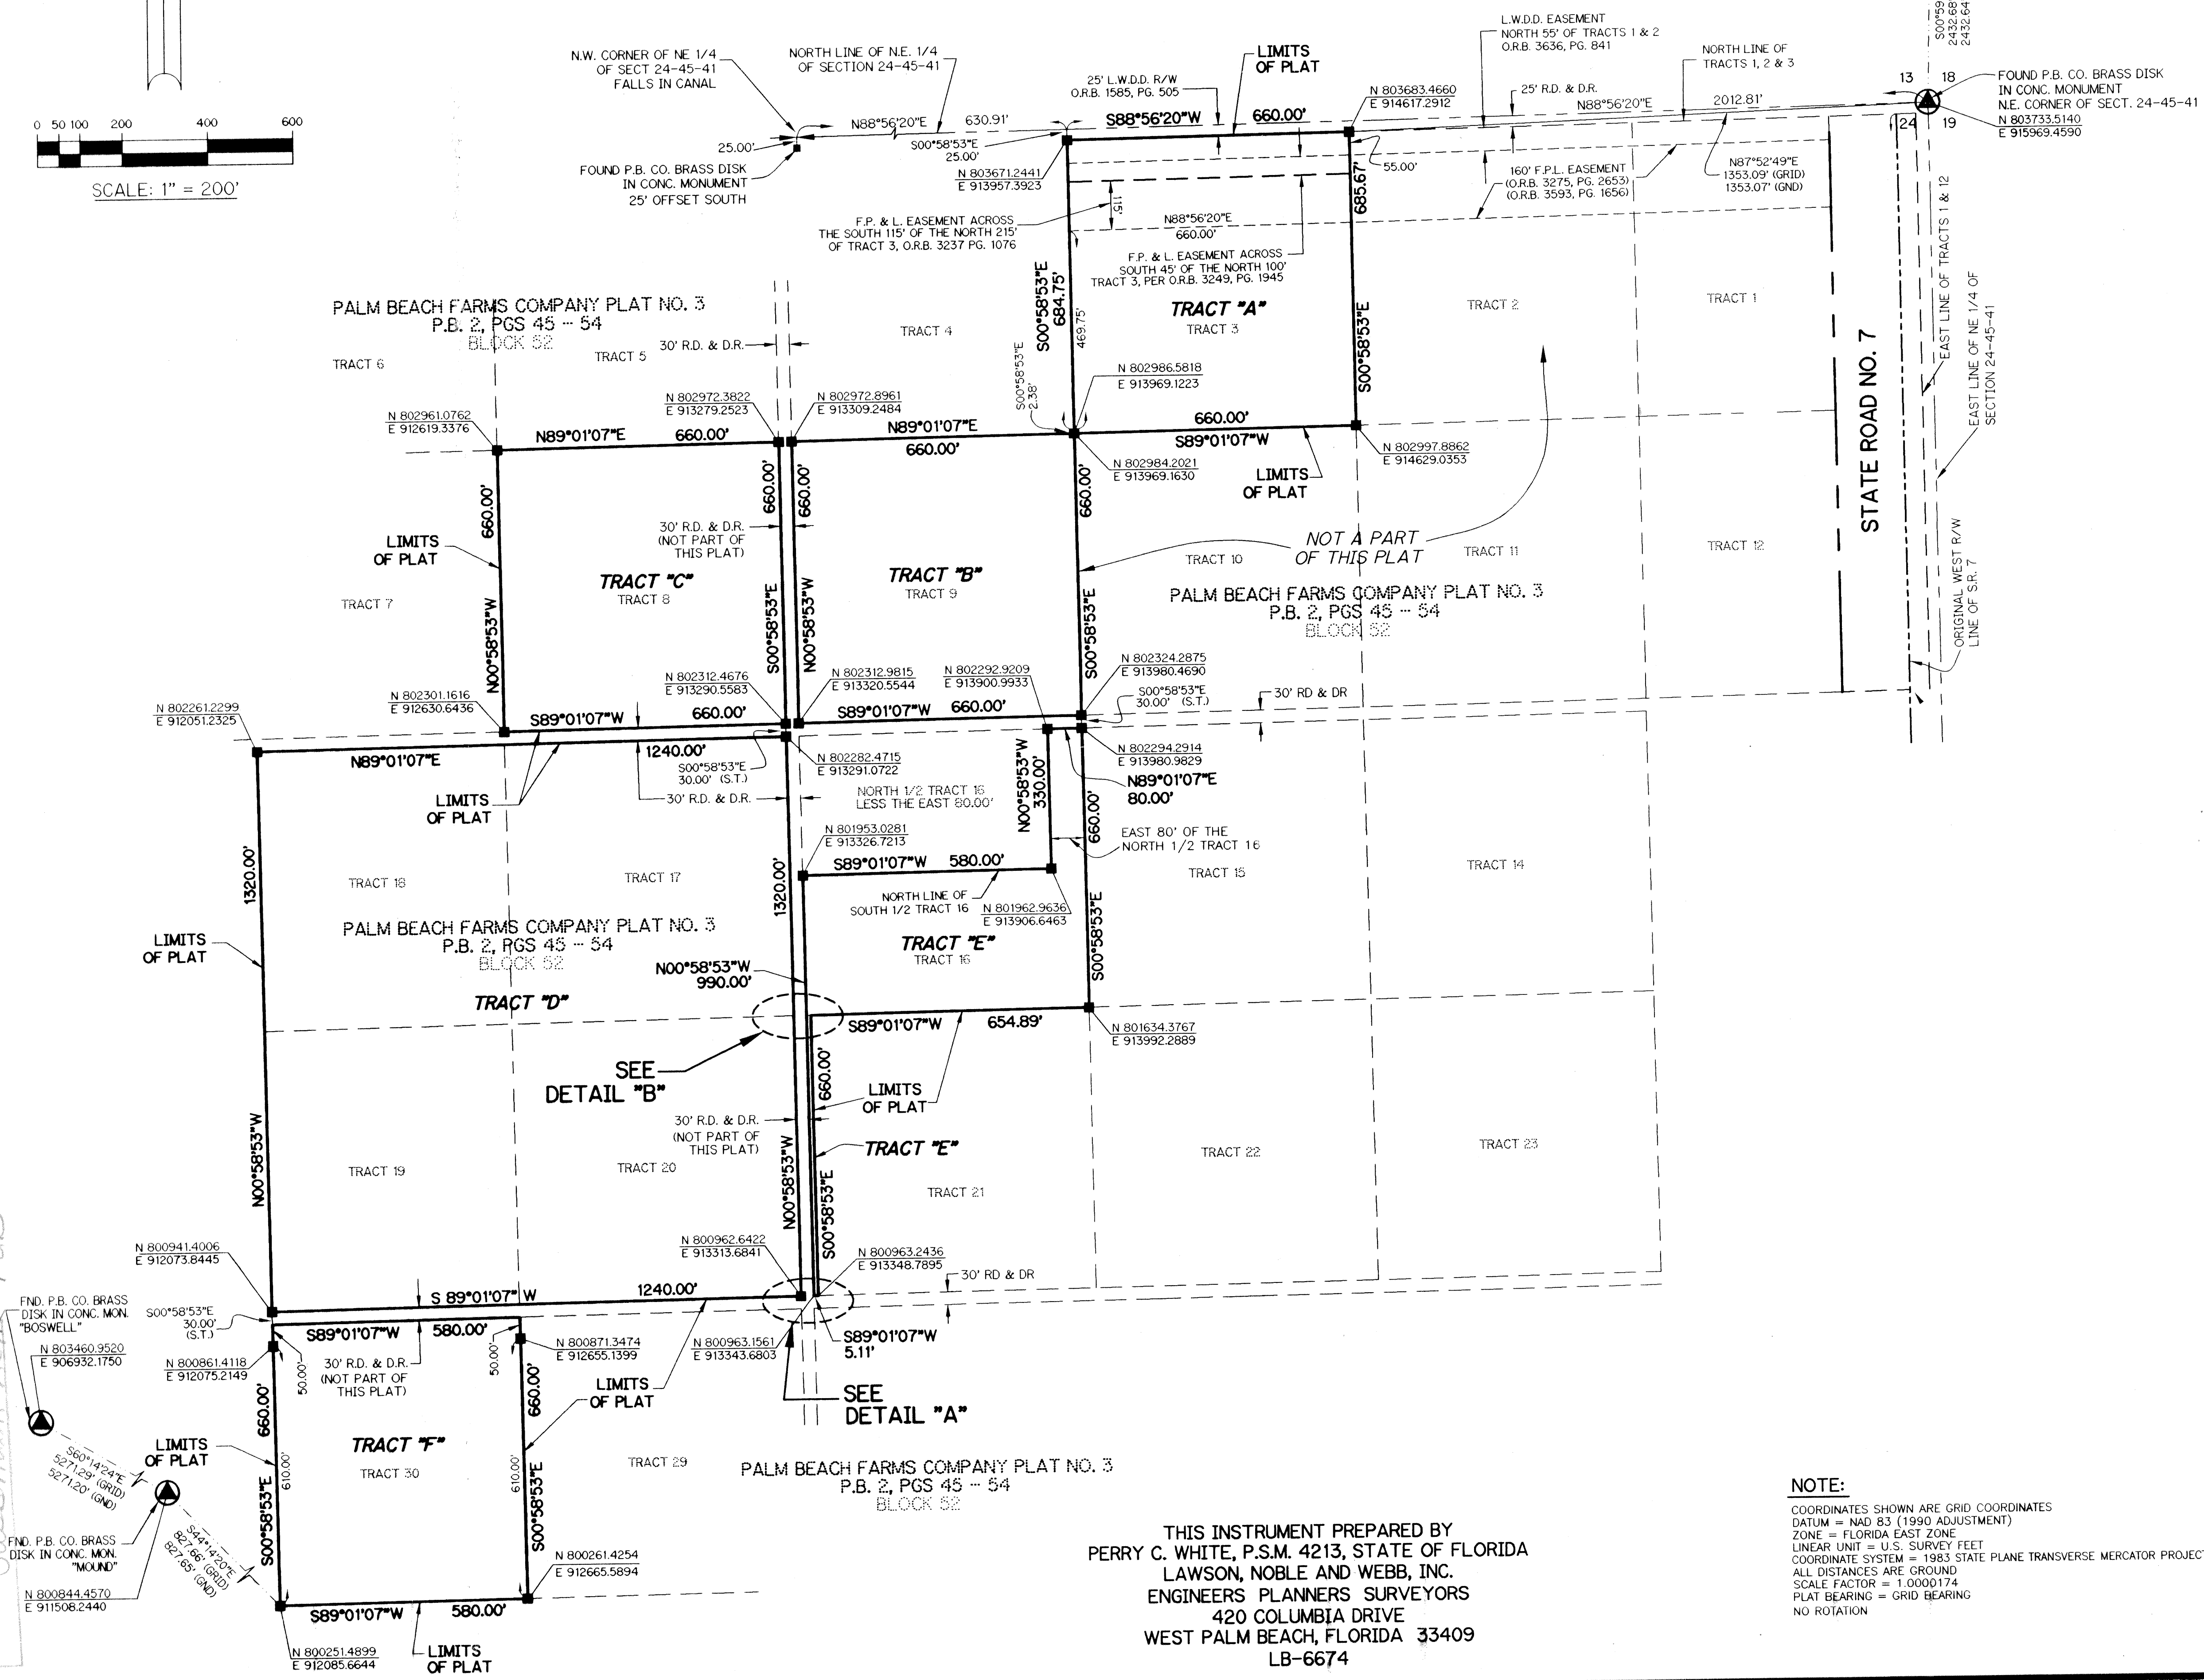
0 50 100 200 400 600

SCALE: 1" = 200'

N.W. CORNER OF NE 1/4 OF SECT 24-45-41 FALLS IN CANAL

NORTH LINE OF N.E. 1/4 OF SECTION 24-45-41

L.W.D.D. EASEMENT NORTH 55' OF TRACTS 1 & 2 O.R.B. 3636, PG. 841

LIMITS OF PLAT

25' L.W.D.D. R/W O.R.B. 1585, PG. 505

NORTH LINE OF TRACTS 1, 2 & 3

S00°59
2432.68
2432.64

13 18 24 19

FOUND P.B. CO. BRASS DISK IN CONC. MONUMENT N.E. CORNER OF SECT. 24-45-41
N 803733.5140
E 915969.4590

N88°56'20"E 630.91'

S88°56'20"W 660.00'

N 803683.4660
E 914617.2912

25' R.D. & D.R.

N88°56'20"E 2012.81'

25.00'

S00°58'53"E 25.00'

N 803671.2441
E 913957.3923

55.00'

160' F.P.L. EASEMENT (O.R.B. 3275, PG. 2653) (O.R.B. 3593, PG. 1656)

N87°52'49"E 1353.09' (GRID) 1353.07' (GND)

FOUND P.B. CO. BRASS DISK IN CONC. MONUMENT 25' OFFSET SOUTH

115'

685.67'

F.P. & L. EASEMENT ACROSS THE SOUTH 115' OF THE NORTH 215' OF TRACT 3, O.R.B. 3237 PG. 1076

N88°56'20"E 660.00'

F.P. & L. EASEMENT ACROSS SOUTH 45' OF THE NORTH 100' TRACT 3, PER O.R.B. 3249, PG. 1945

PALM BEACH FARMS COMPANY PLAT NO. 3
P.B. 2, PGS 45 - 54
BLOCK 52

TRACT 6

TRACT 5

30' R.D. & D.R.

TRACT 4

S00°58'53"E 684.75'

469.75'

TRACT "A"
TRACT 3

S00°58'53"E

TRACT 2

TRACT 1

EAST LINE OF TRACTS 1 & 12

EAST LINE OF NE 1/4 OF SECTION 24-45-41

STATE ROAD NO. 7

S00°58'53"E 2.38'

N 802986.5818
E 913969.1223

N 802961.0762
E 912619.3376

N 802972.3822
E 913279.2523

N 802972.8961
E 913309.2484

N89°01'07"E 660.00'

N89°01'07"E 660.00'

660.00'

S89°01'07"W

N 802997.8862
E 914629.0353

N 802984.2021
E 913969.1630

LIMITS OF PLAT

660.00'

660.00'

660.00'

660.00'

LIMITS OF PLAT

30' R.D. & D.R. (NOT PART OF THIS PLAT)

NOT A PART OF THIS PLAT

TRACT 10

TRACT 11

TRACT 12

TRACT 7

N00°58'53"W

TRACT "C"
TRACT 8

S00°58'53"E

N00°58'53"W

TRACT "B"
TRACT 9

S00°58'53"E

PALM BEACH FARMS COMPANY PLAT NO. 3
P.B. 2, PGS 45 - 54
BLOCK 52

ORIGINAL WEST R/W LINE OF S.R. 7

N 802261.2299
E 912051.2325

N 802301.1616
E 912630.6436

N 802312.4676
E 913290.5583

N 802312.9815
E 913320.5544

N 802292.9209
E 913900.9933

N 802324.2875
E 913980.4690

S00°58'53"E 30.00' (S.T.)

30' RD & DR

S89°01'07"W 660.00'

S89°01'07"W 660.00'

N89°01'07"E

1240.00'

S00°58'53"E 30.00' (S.T.)

30' R.D. & D.R.

N 802282.4715
E 913291.0722

NORTH 1/2 TRACT 16 LESS THE EAST 80.00'

N00°58'53"W 330.00'

N 802294.2914
E 913980.9829

N89°01'07"E 80.00'

LIMITS OF PLAT

660.00'

EAST 80' OF THE NORTH 1/2 TRACT 16

N 801953.0281
E 913326.7213

S89°01'07"W 580.00'

1320.00'

TRACT 18

TRACT 17

1320.00'

TRACT 15

TRACT 14

NORTH LINE OF SOUTH 1/2 TRACT 16

N 801962.9636
E 913906.6463

LIMITS OF PLAT

PALM BEACH FARMS COMPANY PLAT NO. 3
P.B. 2, PGS 45 - 54
BLOCK 52

TRACT "E"
TRACT 16

S00°58'53"E

N00°58'53"W 990.00'

TRACT "D"

S89°01'07"W 654.89'

N 801634.3767
E 913992.2889

SEE DETAIL "B"

660.00'

LIMITS OF PLAT

30' R.D. & D.R. (NOT PART OF THIS PLAT)

TRACT "E"

N00°58'53"W

TRACT 19

TRACT 20

N00°58'53"W

S00°58'53"E

TRACT 21

TRACT 22

TRACT 23

N 800941.4006
E 912073.8445

N 800962.6422
E 913313.6841

N 800963.2436
E 913348.7895

30' RD & DR

S 89°01'07" W 1240.00'

FND. P.B. CO. BRASS DISK IN CONC. MON. "BOSWELL"
N 803460.9520
E 906932.1750

S00°58'53"E 30.00' (S.T.)

S89°01'07"W 580.00'

N 800871.3474
E 912655.1399

N 800963.1561
E 913343.6803

S89°01'07"W 5.11'

N 800861.4118
E 912075.2149

30' R.D. & D.R. (NOT PART OF THIS PLAT)

50.00'

50.00'

SEE DETAIL "A"

660.00'

660.00'

LIMITS OF PLAT

LIMITS OF PLAT

TRACT "F"
TRACT 30

TRACT 29

PALM BEACH FARMS COMPANY PLAT NO. 3
P.B. 2, PGS 45 - 54
BLOCK 52

S60°14'24"E 5271.29' (GRID) 5271.20' (GND)

FND. P.B. CO. BRASS DISK IN CONC. MON. "MOUND"

N 800844.4570
E 911508.2440

S44°14'20"E 827.66' (GRID) 827.65' (GND)

610.00'

610.00'

S00°58'53"E

S00°58'53"E

N 800261.4254
E 912665.5894

S89°01'07"W 580.00'

N 800251.4899
E 912085.6644

LIMITS OF PLAT

THIS INSTRUMENT PREPARED BY
PERRY C. WHITE, P.S.M. 4213, STATE OF FLORIDA
LAWSON, NOBLE AND WEBB, INC.
ENGINEERS PLANNERS SURVEYORS
420 COLUMBIA DRIVE
WEST PALM BEACH, FLORIDA 33409
LB-6674

NOTE:
COORDINATES SHOWN ARE GRID COORDINATES
DATUM = NAD 83 (1990 ADJUSTMENT)
ZONE = FLORIDA EAST ZONE
LINEAR UNIT = U.S. SURVEY FEET
COORDINATE SYSTEM = 1983 STATE PLANE TRANSVERSE MERCATOR PROJECT
ALL DISTANCES ARE GROUND
SCALE FACTOR = 1.0000174
PLAT BEARING = GRID BEARING
NO ROTATION